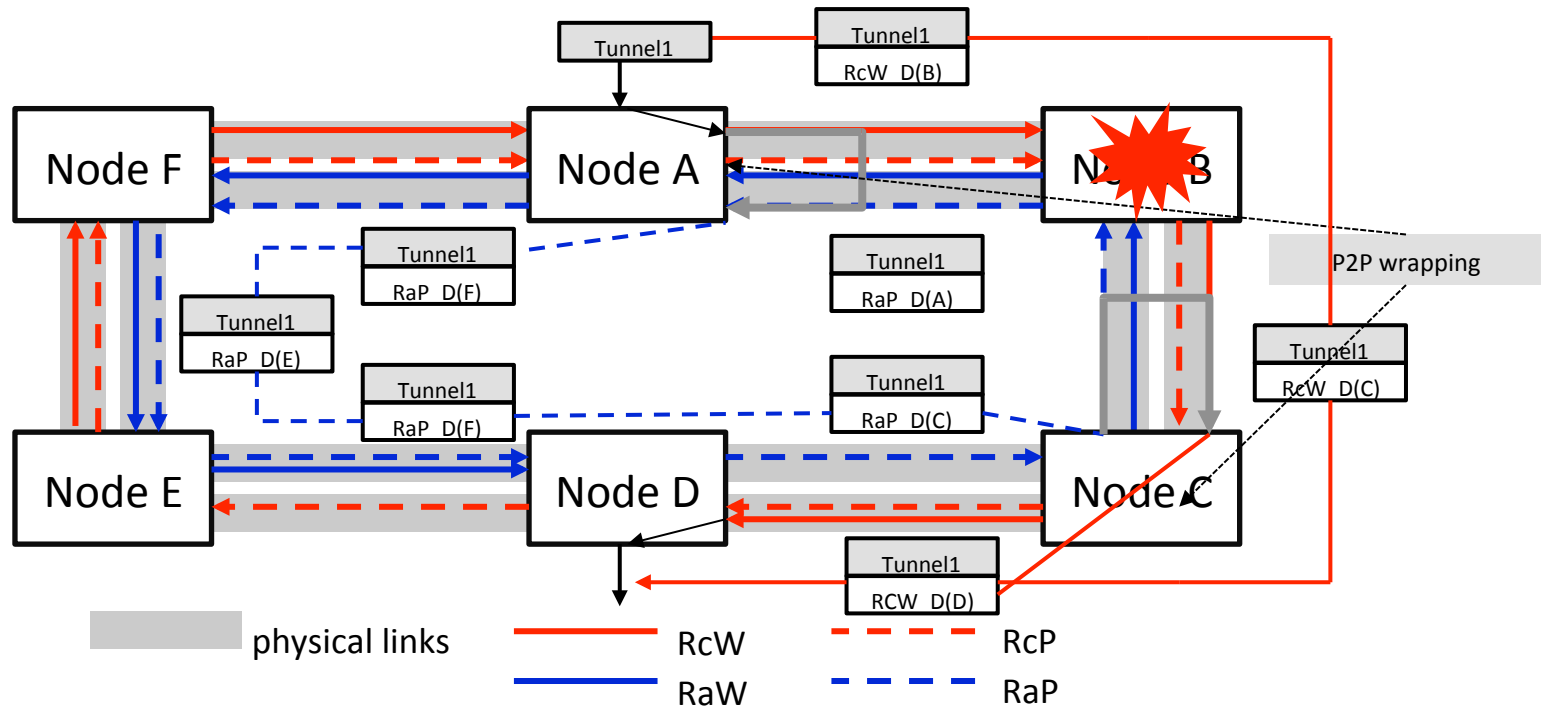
Tunnel1

Tunnel1
RcW_D(B)

Node F

Node A

No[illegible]B

P2P wrapping

Tunnel1
RaP_D(F)

Tunnel1
RaP_D(A)

Tunnel1
RaP_D(E)

Tunnel1
RcW_D(C)

Tunnel1
RaP_D(F)

Tunnel1
RaP_D(C)

Node E

Node D

Node C

Tunnel1
RCW_D(D)

physical links

RcW

RcP

RaW

RaP